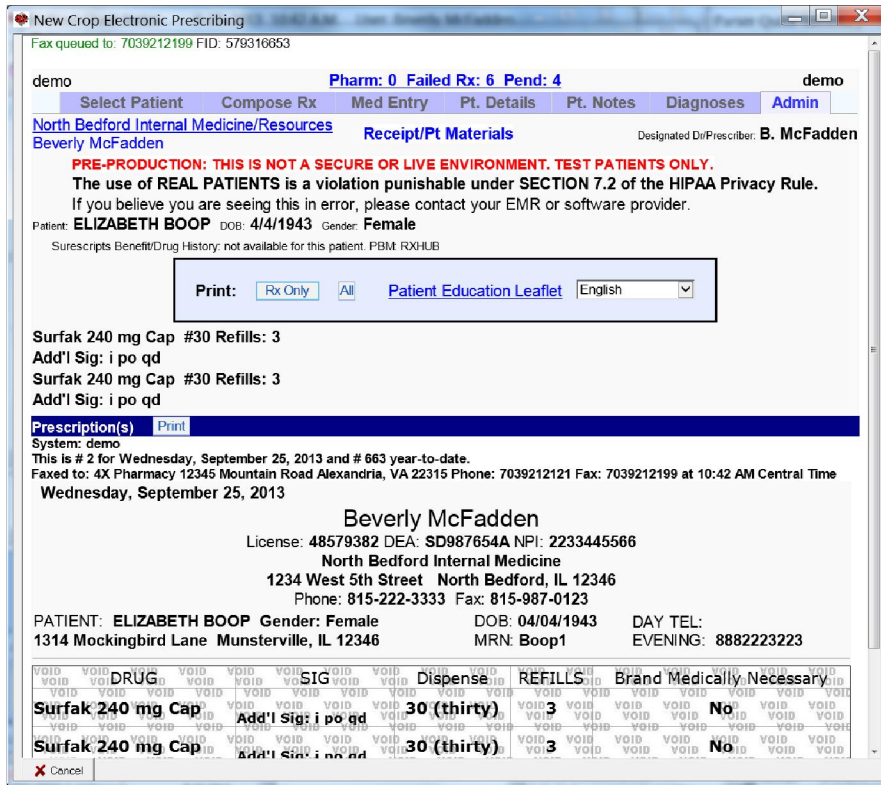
New Crop Electronic Prescribing

Fax queued to: 7039212199 FID: 579316653

demo Pharm: 0 Failed Rx: 6 Pend: 4 demo

| Select Patient | Compose Rx | Med Entry | Pt. Details | Pt. Notes | Diagnoses | Admin |
|---|---|---|---|---|---|---|

North Bedford Internal Medicine/Resources
Beverly McFadden
Receipt/Pt Materials
Designated Dr/Prescriber: B. McFadden

PRE-PRODUCTION: THIS IS NOT A SECURE OR LIVE ENVIRONMENT. TEST PATIENTS ONLY.
The use of REAL PATIENTS is a violation punishable under SECTION 7.2 of the HIPAA Privacy Rule.
If you believe you are seeing this in error, please contact your EMR or software provider.

Patient: ELIZABETH BOOP DOB: 4/4/1943 Gender: Female
Surescripts Benefit/Drug History: not available for this patient. PBM: RXHUB

Print: Rx Only All Patient Education Leaflet English

Surfak 240 mg Cap #30 Refills: 3
Add'l Sig: i po qd
Surfak 240 mg Cap #30 Refills: 3
Add'l Sig: i po qd

Prescription(s) Print
System: demo
This is # 2 for Wednesday, September 25, 2013 and # 663 year-to-date.
Faxed to: 4X Pharmacy 12345 Mountain Road Alexandria, VA 22315 Phone: 7039212121 Fax: 7039212199 at 10:42 AM Central Time

Wednesday, September 25, 2013

Beverly McFadden
License: 48579382 DEA: SD987654A NPI: 2233445566
North Bedford Internal Medicine
1234 West 5th Street North Bedford, IL 12346
Phone: 815-222-3333 Fax: 815-987-0123

PATIENT: ELIZABETH BOOP Gender: Female DOB: 04/04/1943 DAY TEL:
1314 Mockingbird Lane Munsterville, IL 12346 MRN: Boop1 EVENING: 8882223223

| DRUG | SIG | Dispense | REFILLS | Brand Medically Necessary |
|---|---|---|---|---|
| Surfak 240 mg Cap | Add'l Sig: i po qd | 30 (thirty) | 3 | No |
| Surfak 240 mg Cap | Add'l Sig: i po qd | 30 (thirty) | 3 | No |

Cancel